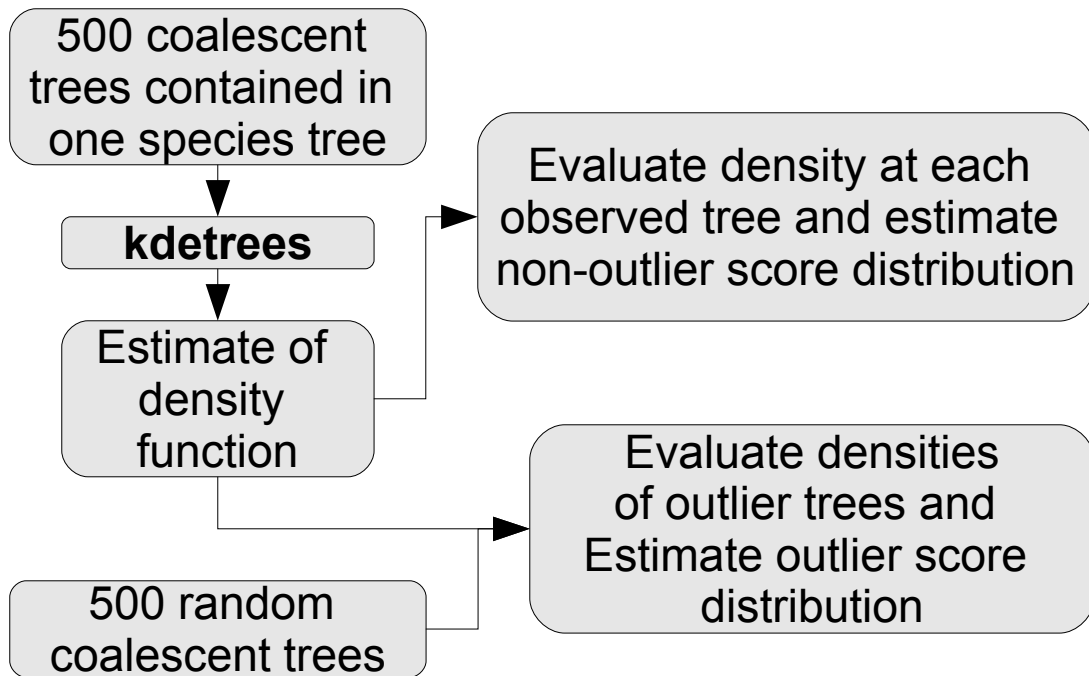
500 coalescent trees contained in one species tree

kdetrees

Estimate of density function

Evaluate density at each observed tree and estimate non-outlier score distribution

Evaluate densities of outlier trees and Estimate outlier score distribution

500 random coalescent trees